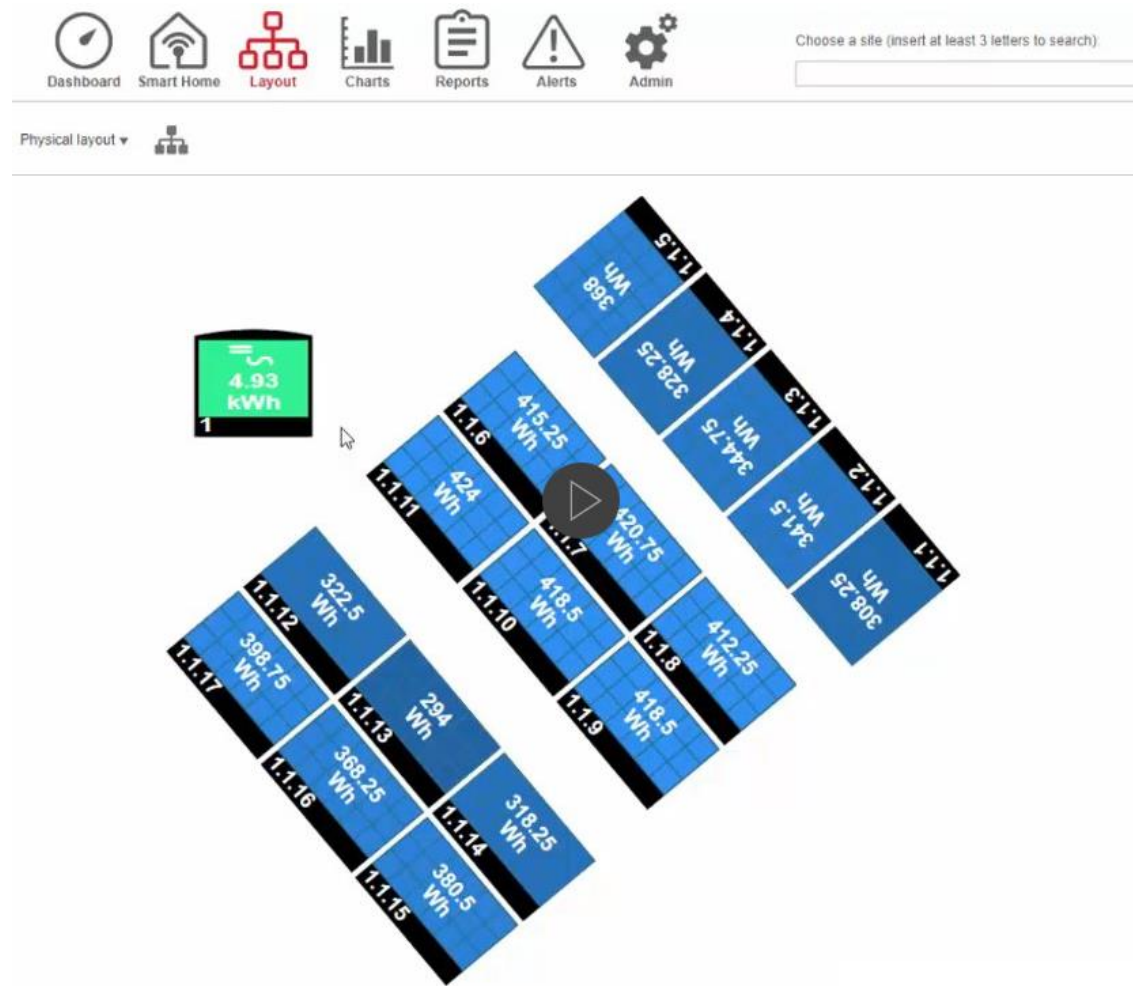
Dashboard Smart Home Layout Charts Reports Alerts Admin

Choose a site (insert at least 3 letters to search):

Physical layout ▾

4.93 kWh
1

1.1.5
368 Wh

1.1.4
328.25 Wh

1.1.3
344.75 Wh

1.1.2
341.5 Wh

1.1.1
308.25 Wh

1.1.6
415.25 Wh

1.1.11
424 Wh

1.1.7
420.75 Wh

1.1.10
418.5 Wh

1.1.8
412.25 Wh

1.1.9
418.5 Wh

1.1.12
322.5 Wh

1.1.17
398.75 Wh

1.1.13
294 Wh

1.1.16
368.25 Wh

1.1.14
318.25 Wh

1.1.15
380.5 Wh